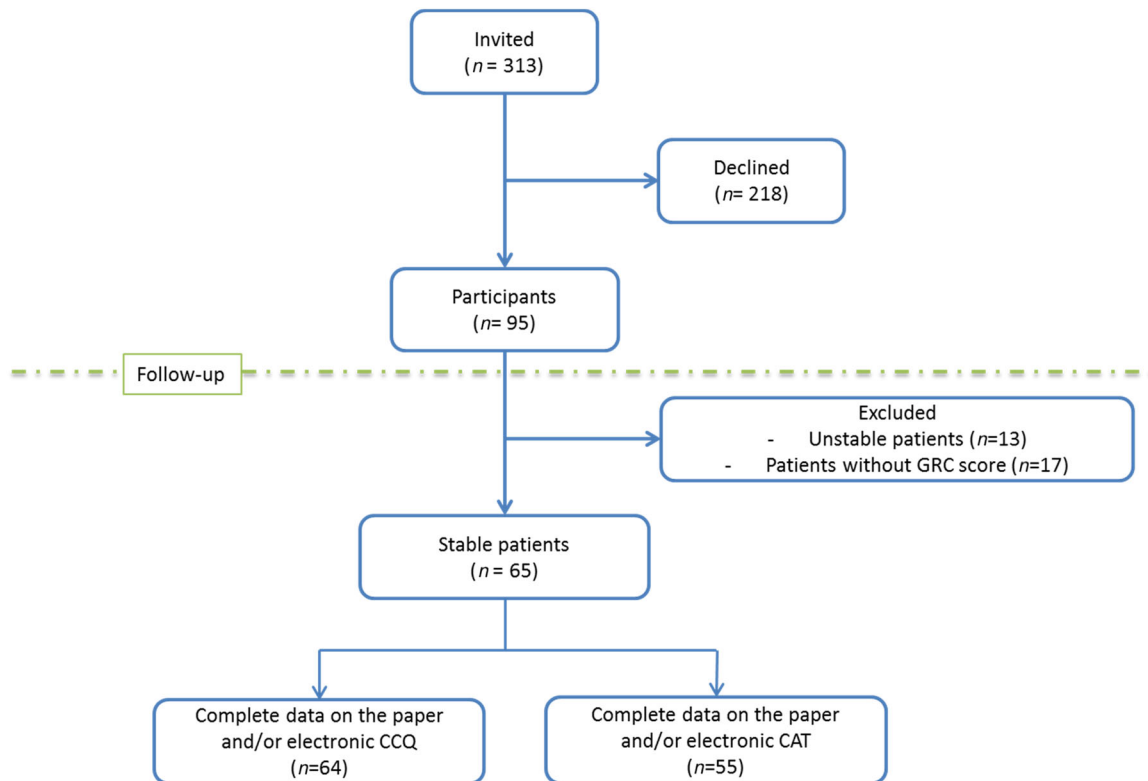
Invited
($n$ = 313)

Declined
($n$= 218)

Participants
($n$= 95)

Follow-up

Excluded
- Unstable patients ($n$=13)
- Patients without GRC score ($n$=17)

Stable patients
($n$ = 65)

Complete data on the paper and/or electronic CCQ
($n$=64)

Complete data on the paper and/or electronic CAT
($n$=55)